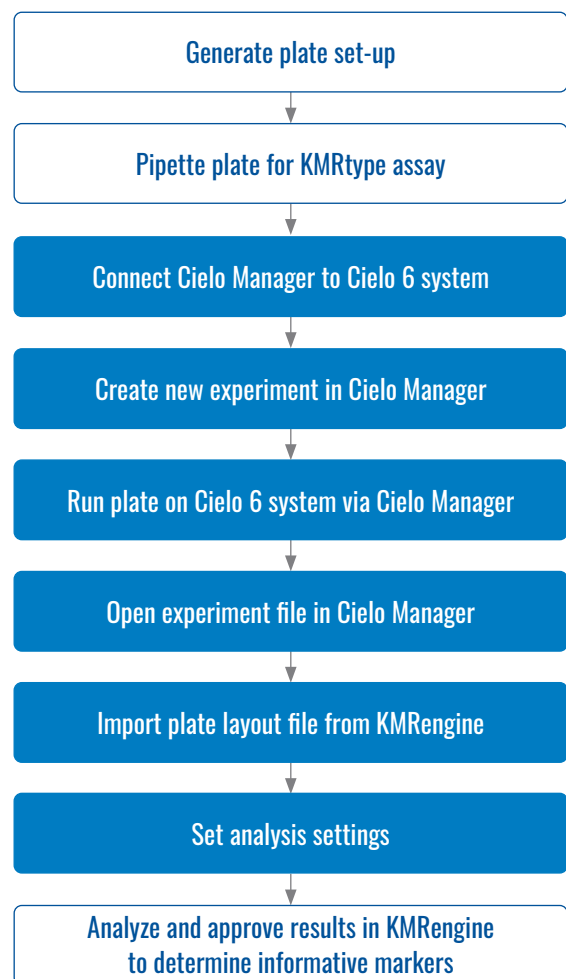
Generate plate set-up

Pipette plate for KMRtype assay

Connect Cielo Manager to Cielo 6 system

Create new experiment in Cielo Manager

Run plate on Cielo 6 system via Cielo Manager

Open experiment file in Cielo Manager

Import plate layout file from KMRengine

Set analysis settings

Analyze and approve results in KMRengine to determine informative markers